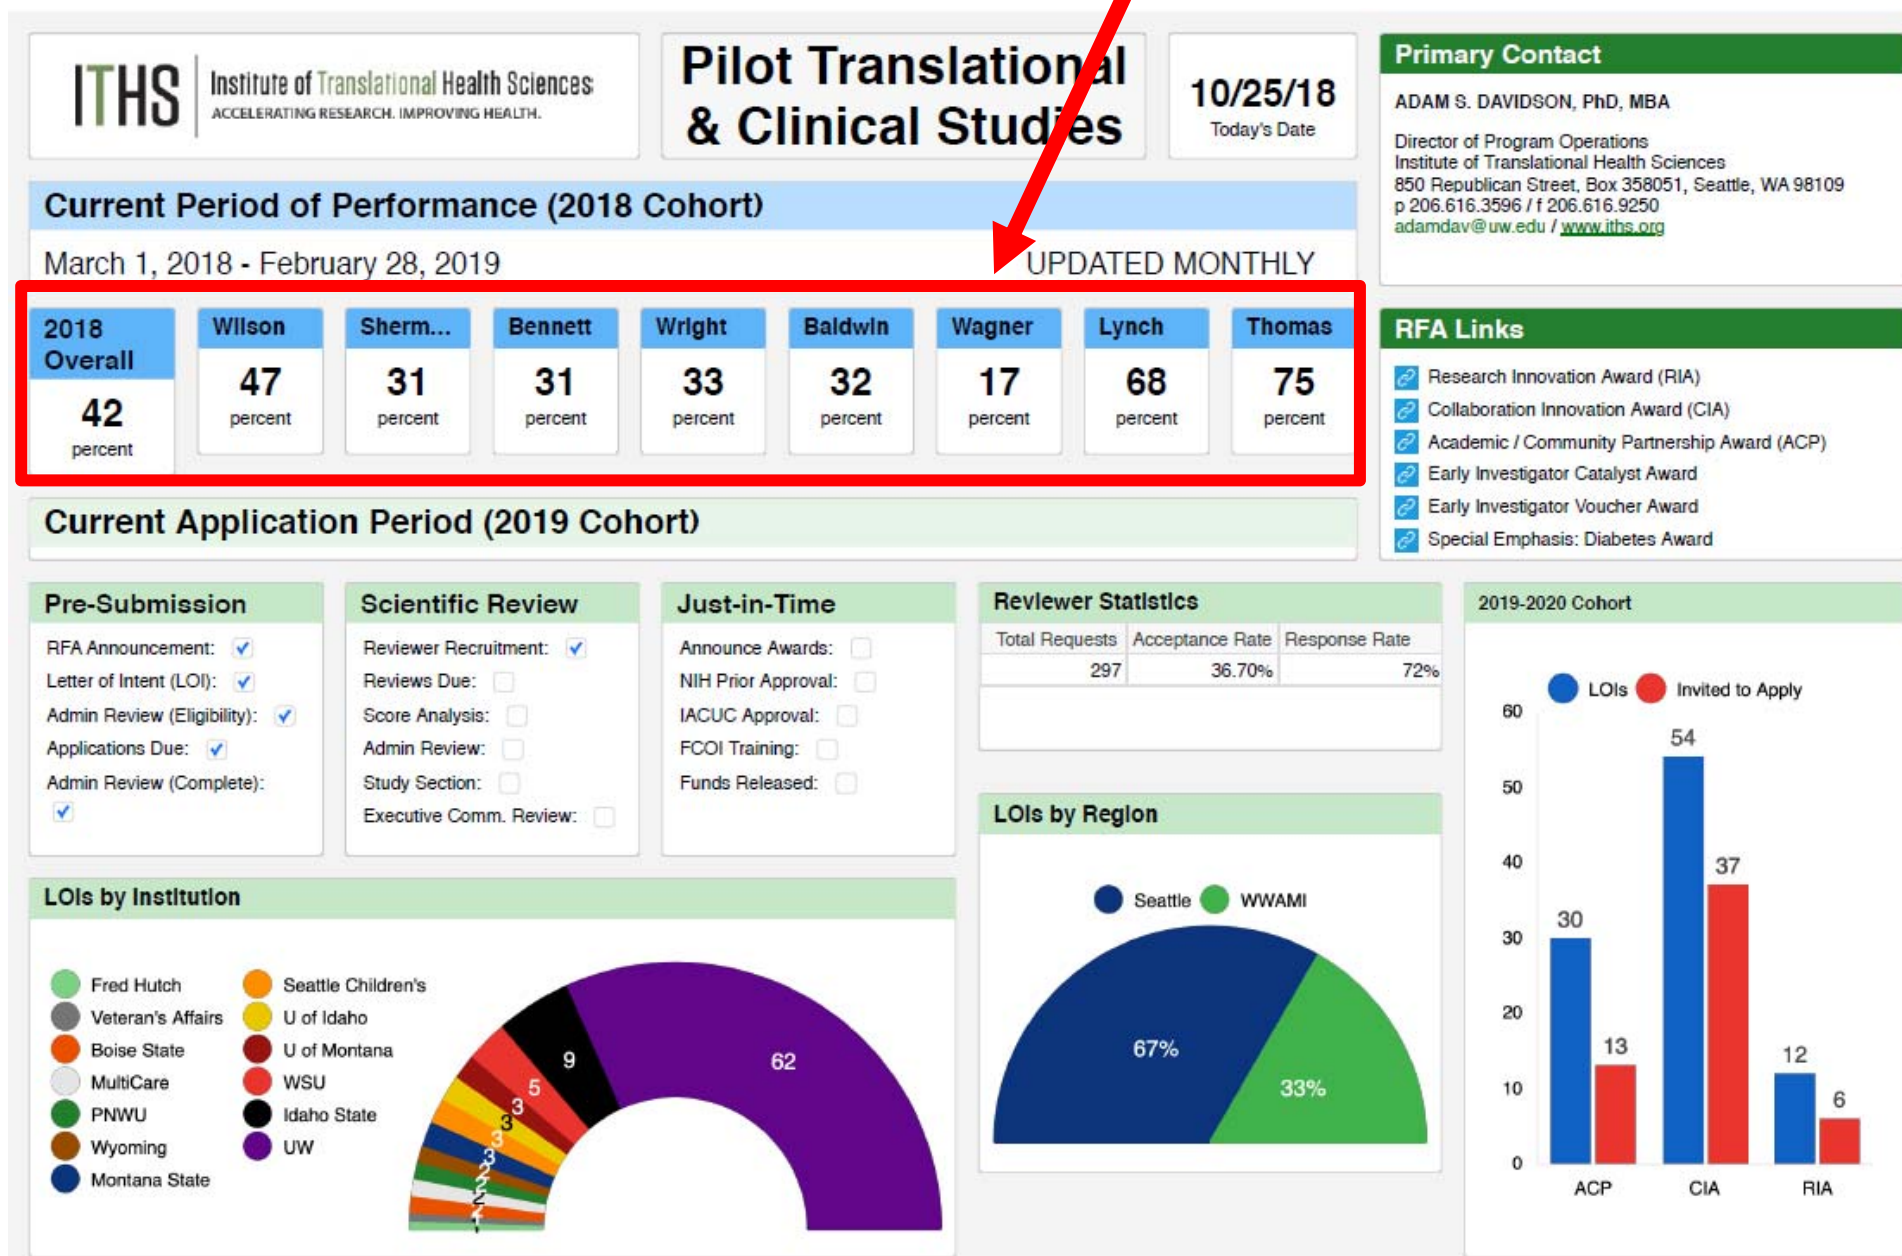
ITHS Institute of Translational Health Sciences
ACCELERATING RESEARCH. IMPROVING HEALTH.

Pilot Translational & Clinical Studies

10/25/18
Today's Date

Primary Contact
ADAM S. DAVIDSON, PhD, MBA
Director of Program Operations
Institute of Translational Health Sciences
850 Republican Street, Box 358051, Seattle, WA 98109
p 206.616.3596 / f 206.616.9250
adamdav@uw.edu / www.iths.org

Current Period of Performance (2018 Cohort)
March 1, 2018 - February 28, 2019
UPDATED MONTHLY

| 2018 Overall | Wilson | Sherm... | Bennett | Wright | Baldwin | Wagner | Lynch | Thomas |
|---|---|---|---|---|---|---|---|---|
| 42 percent | 47 percent | 31 percent | 31 percent | 33 percent | 32 percent | 17 percent | 68 percent | 75 percent |

RFA Links
Research Innovation Award (RIA)
Collaboration Innovation Award (CIA)
Academic / Community Partnership Award (ACP)
Early Investigator Catalyst Award
Early Investigator Voucher Award
Special Emphasis: Diabetes Award

Current Application Period (2019 Cohort)

Pre-Submission
RFA Announcement:
Letter of Intent (LOI):
Admin Review (Eligibility):
Applications Due:
Admin Review (Complete):

Scientific Review
Reviewer Recruitment:
Reviews Due:
Score Analysis:
Admin Review:
Study Section:
Executive Comm. Review:

Just-in-Time
Announce Awards:
NIH Prior Approval:
IACUC Approval:
FCOI Training:
Funds Released:

Reviewer Statistics
| Total Requests | Acceptance Rate | Response Rate |
|---|---|---|
| 297 | 36.70% | 72% |

2019-2020 Cohort
LOIs Invited to Apply
60 50 40 30 20 10 0
30 13 54 37 12 6
ACP CIA RIA

LOIs by Region
Seattle WWAMI
67% 33%

LOIs by Institution
Fred Hutch
Veteran's Affairs
Boise State
MultiCare
PNWU
Wyoming
Montana State
Seattle Children's
U of Idaho
U of Montana
WSU
Idaho State
UW
62 9 5 3 3 3 3 2 2 2 1 1